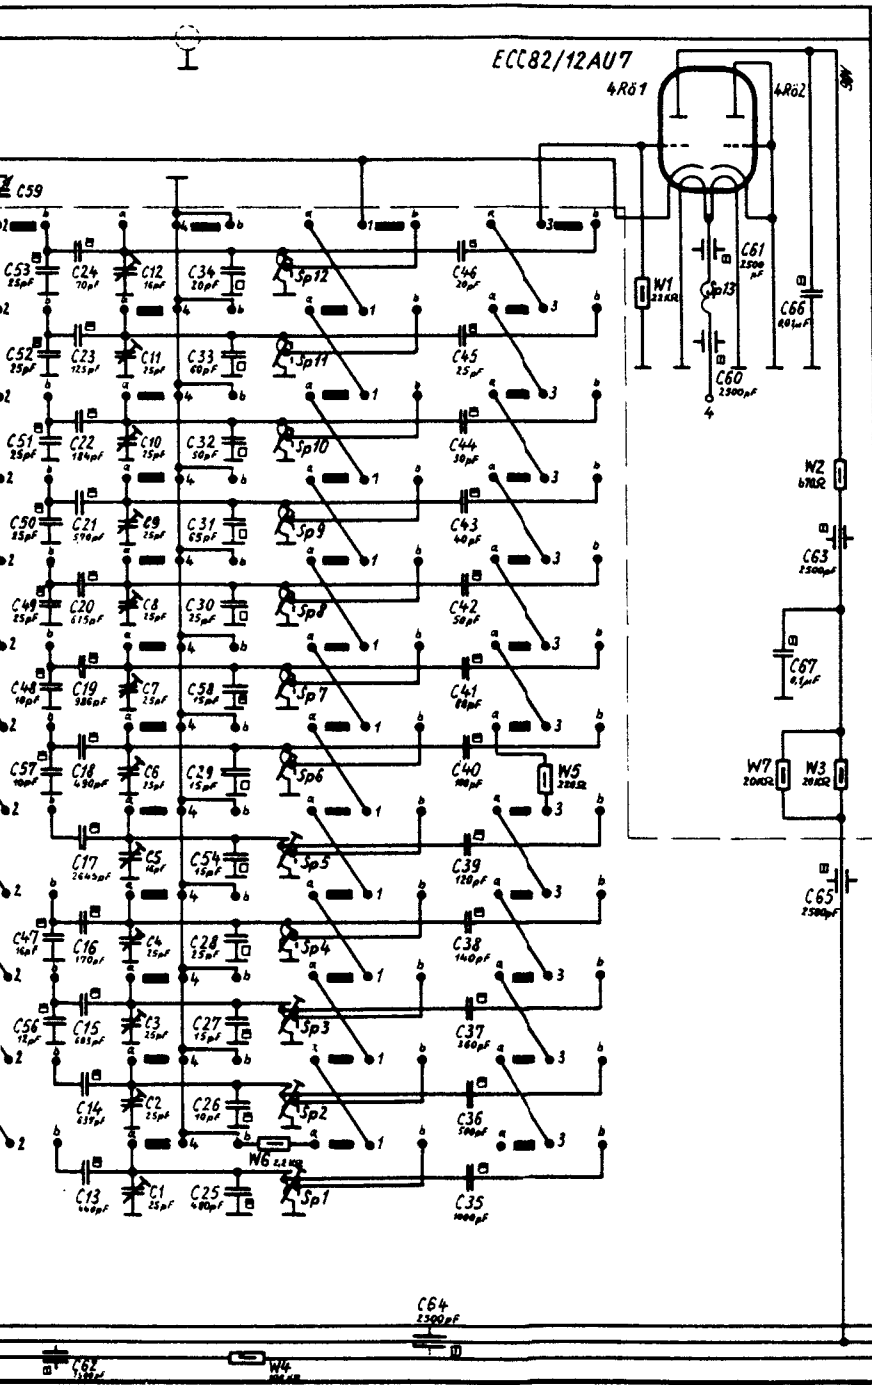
ECC82/12AU7
4Rö1
4Rö2
C59
C53 25pF
C24 70pF
C12 16pF
C34 20pF
Sp12
C46 20pF
C52 25pF
C23 125pF
C11 25pF
C33 60pF
Sp11
C45 25pF
C51 25pF
C22 184pF
C10 25pF
C32 50pF
Sp10
C44 30pF
C50 25pF
C21 590pF
C9 25pF
C31 65pF
Sp9
C43 40pF
C49 25pF
C20 615pF
C8 25pF
C30 25pF
Sp8
C42 50pF
C48 10pF
C19 386pF
C7 25pF
C58 15pF
Sp7
C41 68pF
C57 10pF
C18 490pF
C6 25pF
C29 15pF
Sp6
C40 100pF
W5 220Ω
C17 2645pF
C5 16pF
C54 15pF
Sp5
C39 120pF
C47 16pF
C16 170pF
C4 25pF
C28 25pF
Sp4
C38 140pF
C56 12pF
C15 685pF
C3 25pF
C27 15pF
Sp3
C37 360pF
C14 635pF
C2 25pF
C26 10pF
Sp2
C36 500pF
W6 2,2kΩ
C13 440pF
C1 25pF
C25 480pF
Sp1
C35 1000pF
W1 22kΩ
C61 2500pF
Sp13
C60 2500pF
4
C66 0,01µF
W2 670Ω
C63 2500pF
C67 0,1µF
W7 20kΩ
W3 20kΩ
C65 2500pF
C64 2500pF
C62
W4
a b 1 2 3 4